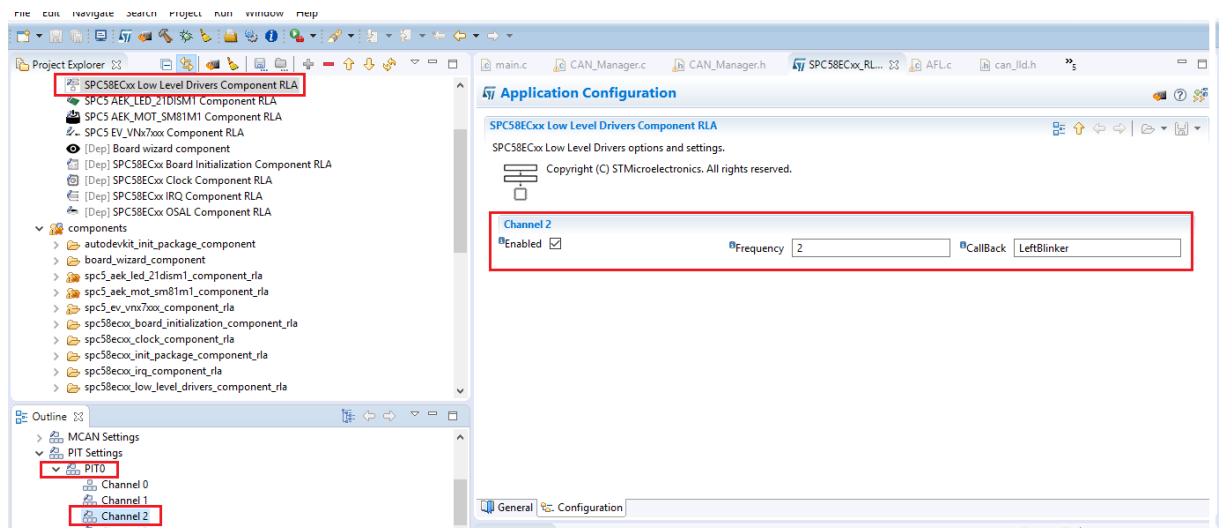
File Edit Navigate Search Project Run Window Help

Project Explorer
SPC58ECxx Low Level Drivers Component RLA
SPC5 AEK_LED_21DISM1 Component RLA
SPC5 AEK_MOT_SM81M1 Component RLA
SPC5 EV_VNx7xxx Component RLA
[Dep] Board wizard component
[Dep] SPC58ECxx Board Initialization Component RLA
[Dep] SPC58ECxx Clock Component RLA
[Dep] SPC58ECxx IRQ Component RLA
[Dep] SPC58ECxx OSAL Component RLA
components
autodevkit_init_package_component
board_wizard_component
spc5_aek_led_21dism1_component_rla
spc5_aek_mot_sm81m1_component_rla
spc5_ev_vnx7xxx_component_rla
spc58ecxx_board_initialization_component_rla
spc58ecxx_clock_component_rla
spc58ecxx_init_package_component_rla
spc58ecxx_irq_component_rla
spc58ecxx_low_level_drivers_component_rla

Outline
MCAN Settings
PIT Settings
PIT0
Channel 0
Channel 1
Channel 2

main.c CAN_Manager.c CAN_Manager.h SPC58ECxx_RL... AFL.c can_lld.h »5

Application Configuration

SPC58ECxx Low Level Drivers Component RLA
SPC58ECxx Low Level Drivers options and settings.
Copyright (C) STMicroelectronics. All rights reserved.

Channel 2
Enabled
Frequency 2
CallBack LeftBlinker

General Configuration